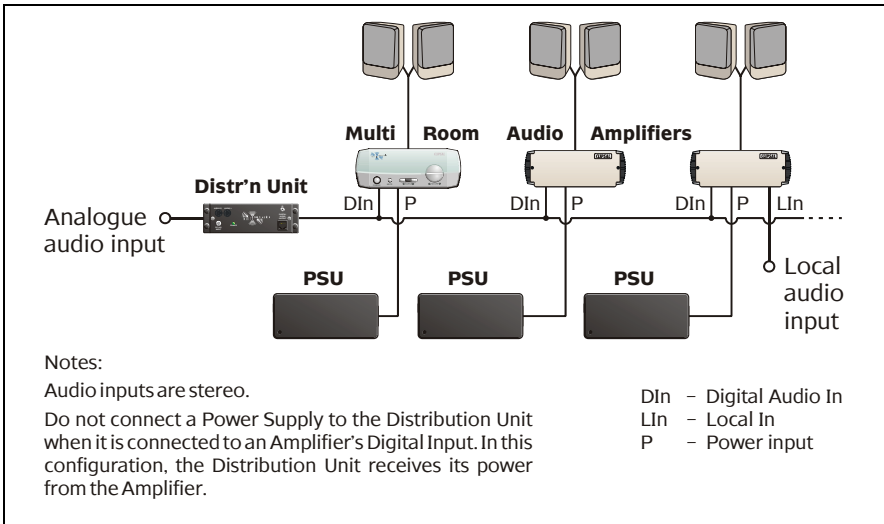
Multi Room Audio Amplifiers

Distr'n Unit

Analogue audio input

DIn P

DIn P

DIn P LIn

PSU

PSU

PSU

Local audio input

Notes:

Audio inputs are stereo.

Do not connect a Power Supply to the Distribution Unit when it is connected to an Amplifier's Digital Input. In this configuration, the Distribution Unit receives its power from the Amplifier.

DIn – Digital Audio In
LIn – Local In
P – Power input